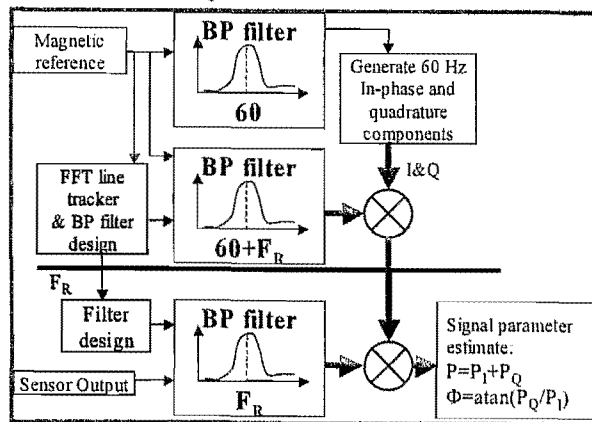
Magnetic reference

BP filter

60

Generate 60 Hz In-phase and quadrature components

I&Q

FFT line tracker & BP filter design

BP filter

$60+F_R$

$F_R$

Filter design

BP filter

$F_R$

Sensor Output

Signal parameter estimate:
$P=P_I+P_Q$
$\Phi=\text{atan}(P_Q/P_I)$